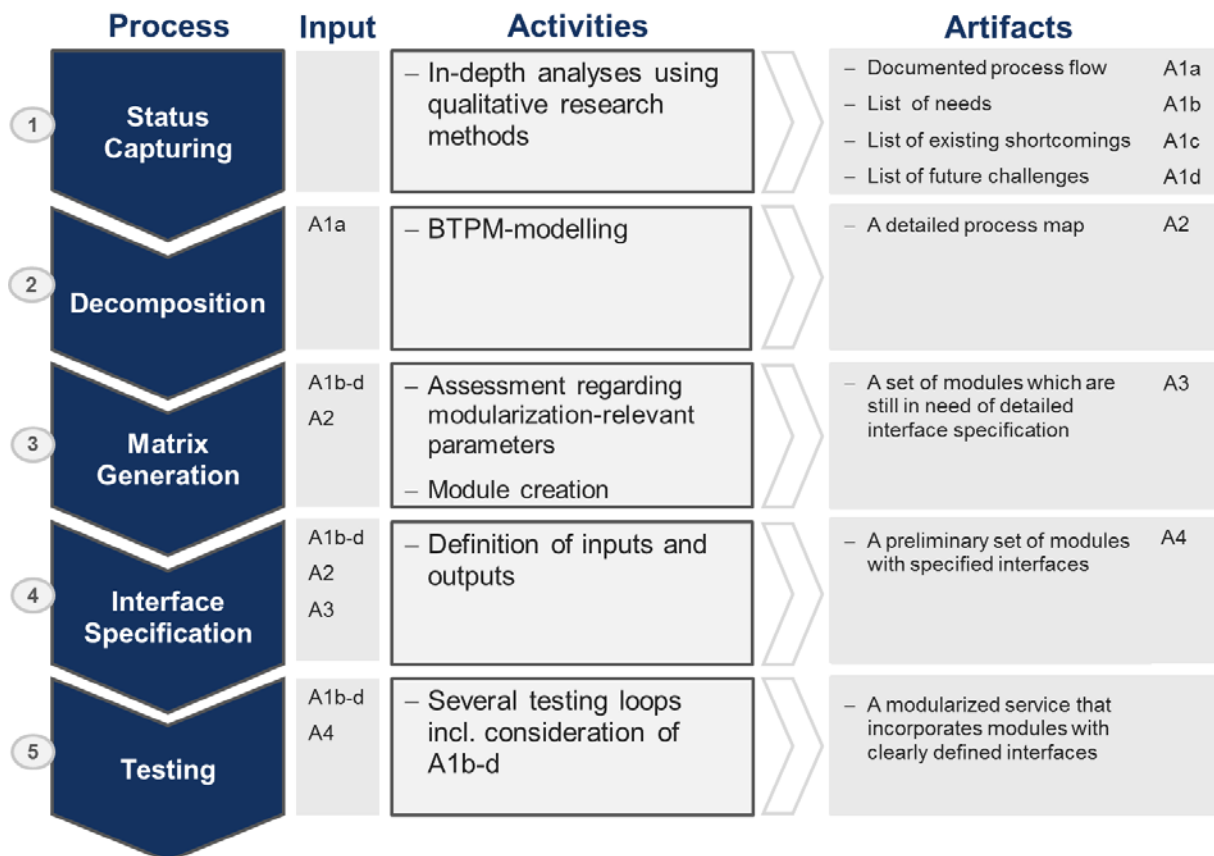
| Process | Input | Activities | Artifacts |
|---|---|---|---|
| 1 Status Capturing | | – In-depth analyses using qualitative research methods | – Documented process flow A1a<br>– List of needs A1b<br>– List of existing shortcomings A1c<br>– List of future challenges A1d |
| 2 Decomposition | A1a | – BTPM-modelling | – A detailed process map A2 |
| 3 Matrix Generation | A1b-d<br>A2 | – Assessment regarding modularization-relevant parameters<br>– Module creation | – A set of modules which are still in need of detailed interface specification A3 |
| 4 Interface Specification | A1b-d<br>A2<br>A3 | – Definition of inputs and outputs | – A preliminary set of modules with specified interfaces A4 |
| 5 Testing | A1b-d<br>A4 | – Several testing loops incl. consideration of A1b-d | – A modularized service that incorporates modules with clearly defined interfaces |